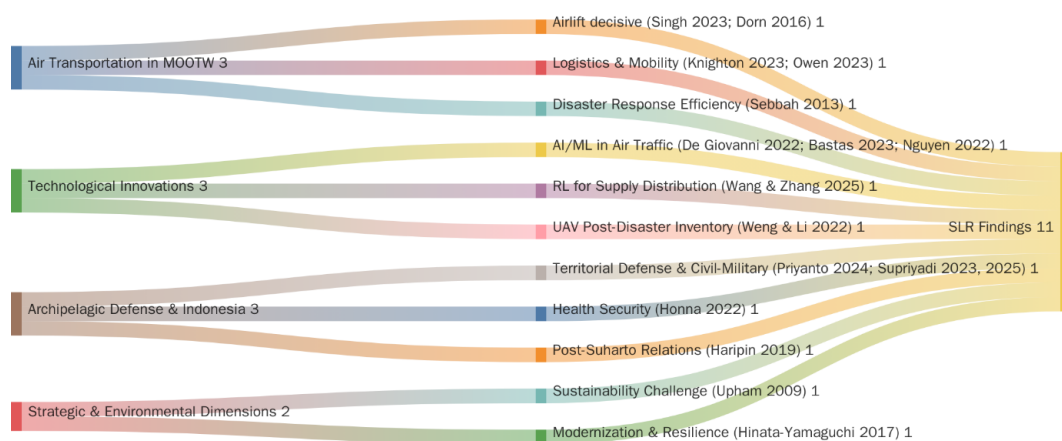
Air Transportation in MOOTW 3

Technological Innovations 3

Archipelagic Defense & Indonesia 3

Strategic & Environmental Dimensions 2

Airlift decisive (Singh 2023; Dorn 2016) 1

Logistics & Mobility (Knighton 2023; Owen 2023) 1

Disaster Response Efficiency (Sebbah 2013) 1

AI/ML in Air Traffic (De Giovanni 2022; Bastas 2023; Nguyen 2022) 1

RL for Supply Distribution (Wang & Zhang 2025) 1

UAV Post-Disaster Inventory (Weng & Li 2022) 1

Territorial Defense & Civil-Military (Priyanto 2024; Supriyadi 2023, 2025) 1

Health Security (Honna 2022) 1

Post-Suharto Relations (Haripin 2019) 1

Sustainability Challenge (Upham 2009) 1

Modernization & Resilience (Hinata-Yamaguchi 2017) 1

SLR Findings 11